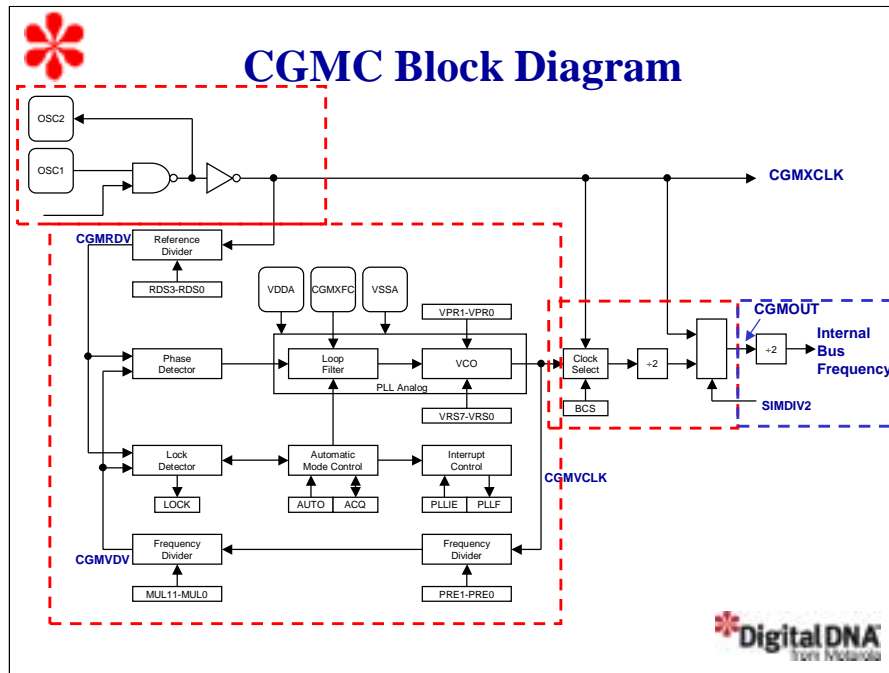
CGMC Block Diagram

OSC2

OSC1

CGMXCLK

CGMRDV

Reference Divider

RDS3-RDS0

VDDA

CGMXFC

VSSA

VPR1-VPR0

CGMOUT

Internal Bus Frequency

Phase Detector

Loop Filter

VCO

PLL Analog

Clock Select

÷2

÷2

BCS

VRS7-VRS0

SIMDIV2

Lock Detector

Automatic Mode Control

Interrupt Control

CGMVCLK

LOCK

AUTO

ACQ

PLLIE

PLLF

CGMVDV

Frequency Divider

Frequency Divider

MUL11-MUL0

PRE1-PRE0

DigitalDNA from Motorola